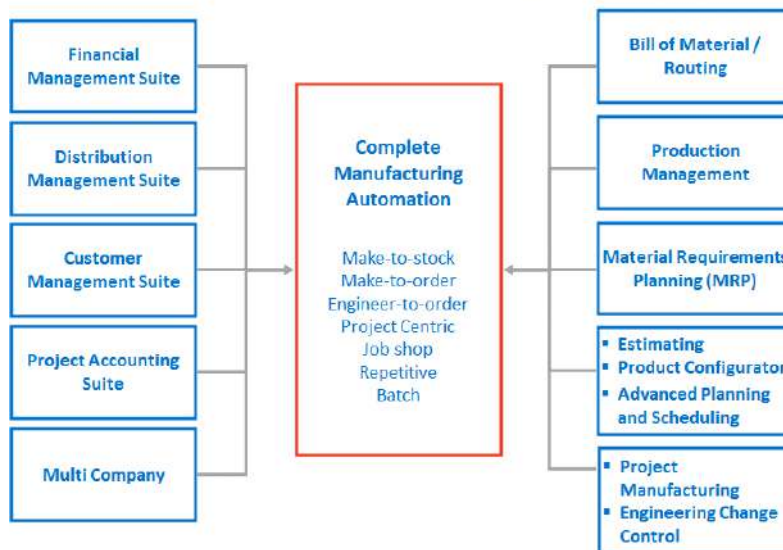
Financial Management Suite

Distribution Management Suite

Customer Management Suite

Project Accounting Suite

Multi Company

Complete Manufacturing Automation

Make-to-stock
Make-to-order
Engineer-to-order
Project Centric
Job shop
Repetitive
Batch

Bill of Material / Routing

Production Management

Material Requirements Planning (MRP)

- Estimating
- Product Configurator
- Advanced Planning and Scheduling

- Project Manufacturing
- Engineering Change Control